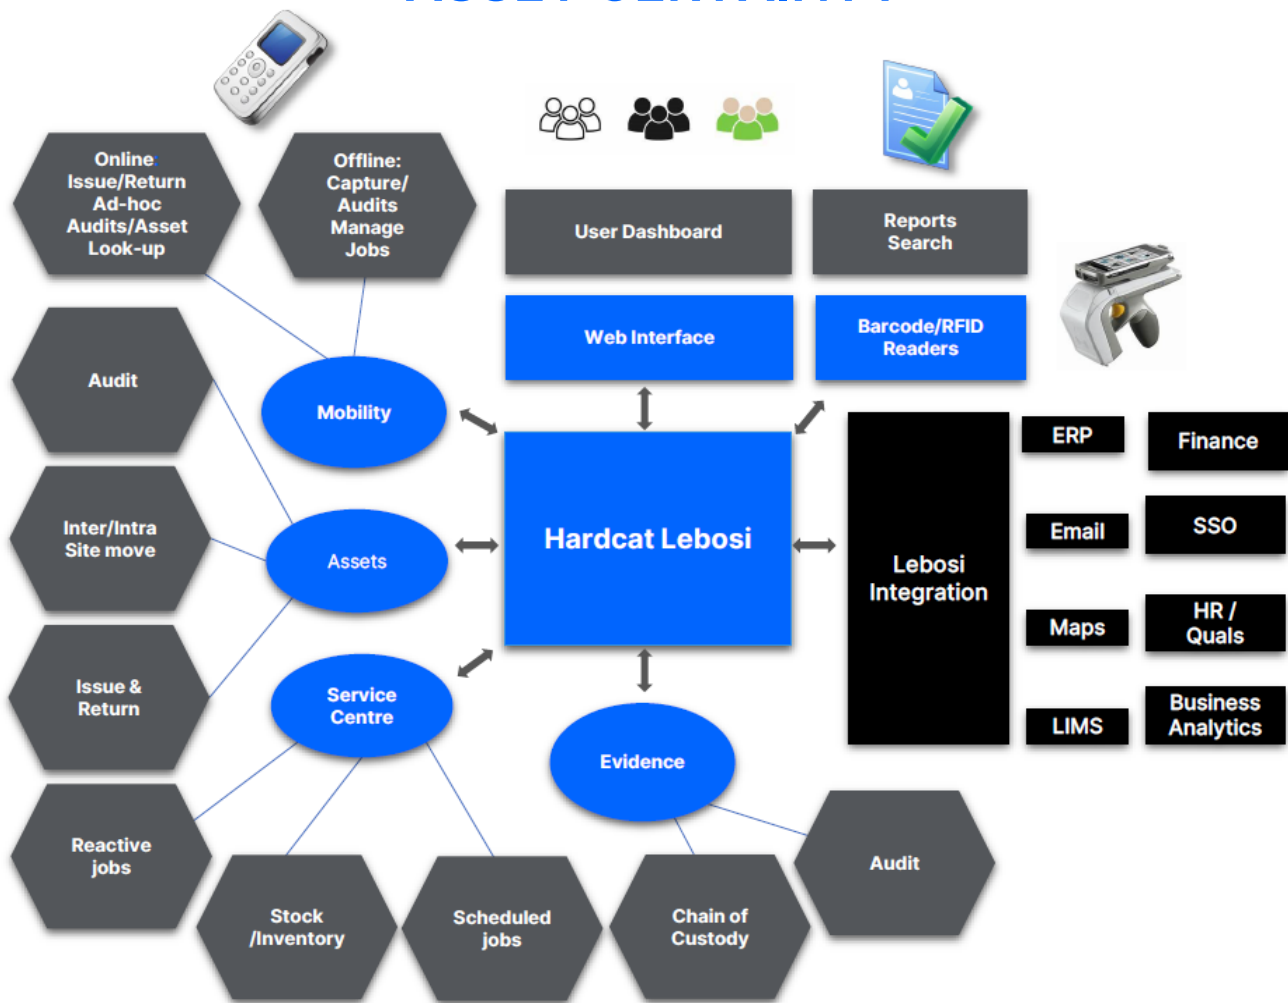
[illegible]

Online: Issue/Return Ad-hoc Audits/Asset Look-up

Offline: Capture/ Audits Manage Jobs

User Dashboard

Reports Search

Web Interface

Barcode/RFID Readers

Audit

Mobility

Inter/Intra Site move

Assets

Hardcat Lebosi

Lebosi Integration

ERP

Finance

Email

SSO

Maps

HR / Quals

LIMS

Business Analytics

Issue & Return

Service Centre

Evidence

Reactive jobs

Stock /Inventory

Scheduled jobs

Chain of Custody

Audit